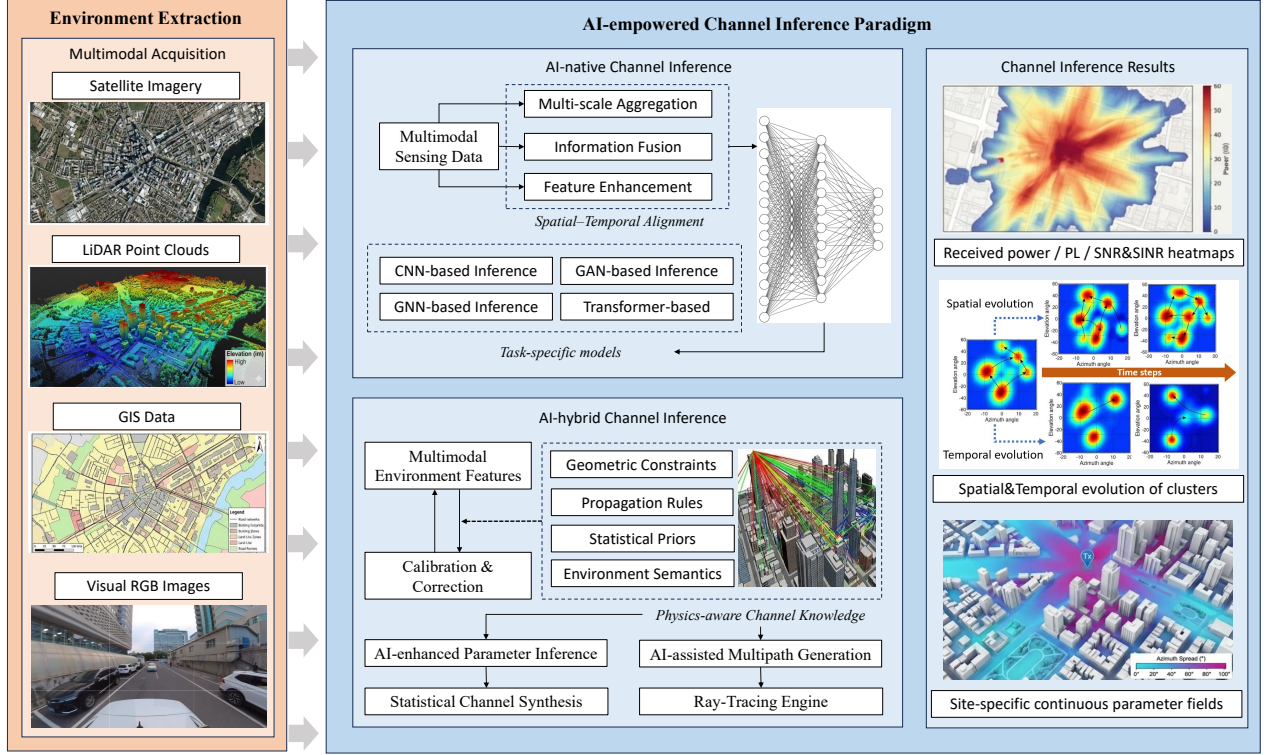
Environment Extraction

Multimodal Acquisition

Satellite Imagery

LiDAR Point Clouds

Elevation (m)
High
Low

GIS Data

Legend

Visual RGB Images

AI-empowered Channel Inference Paradigm

AI-native Channel Inference

Multimodal Sensing Data

Multi-scale Aggregation

Information Fusion

Feature Enhancement

Spatial–Temporal Alignment

CNN-based Inference

GAN-based Inference

GNN-based Inference

Transformer-based

Task-specific models

AI-hybrid Channel Inference

Multimodal Environment Features

Calibration & Correction

Geometric Constraints

Propagation Rules

Statistical Priors

Environment Semantics

Physics-aware Channel Knowledge

AI-enhanced Parameter Inference

AI-assisted Multipath Generation

Statistical Channel Synthesis

Ray-Tracing Engine

Channel Inference Results

Power (dB)

Received power / PL / SNR&SINR heatmaps

Spatial evolution

Time steps

Temporal evolution

Elevation angle

Azimuth angle

Spatial&Temporal evolution of clusters

Tx

Azimuth Spread (°)

0° 20° 40° 60° 80° 100°

Site-specific continuous parameter fields